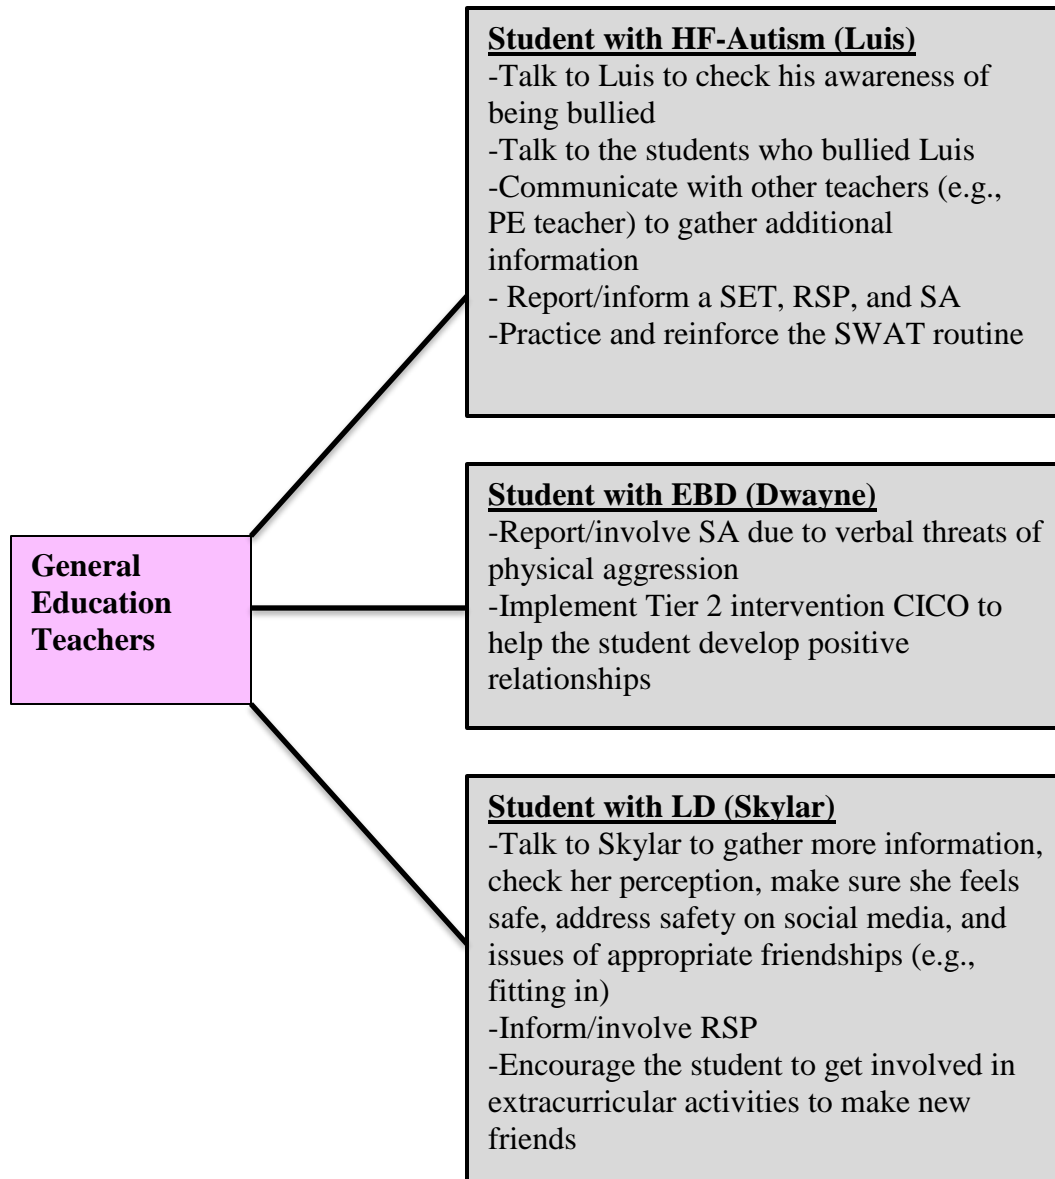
General Education Teachers

Student with HF-Autism (Luis)
-Talk to Luis to check his awareness of being bullied
-Talk to the students who bullied Luis
-Communicate with other teachers (e.g., PE teacher) to gather additional information
- Report/inform a SET, RSP, and SA
-Practice and reinforce the SWAT routine

Student with EBD (Dwayne)
-Report/involve SA due to verbal threats of physical aggression
-Implement Tier 2 intervention CICO to help the student develop positive relationships

Student with LD (Skylar)
-Talk to Skylar to gather more information, check her perception, make sure she feels safe, address safety on social media, and issues of appropriate friendships (e.g., fitting in)
-Inform/involve RSP
-Encourage the student to get involved in extracurricular activities to make new friends